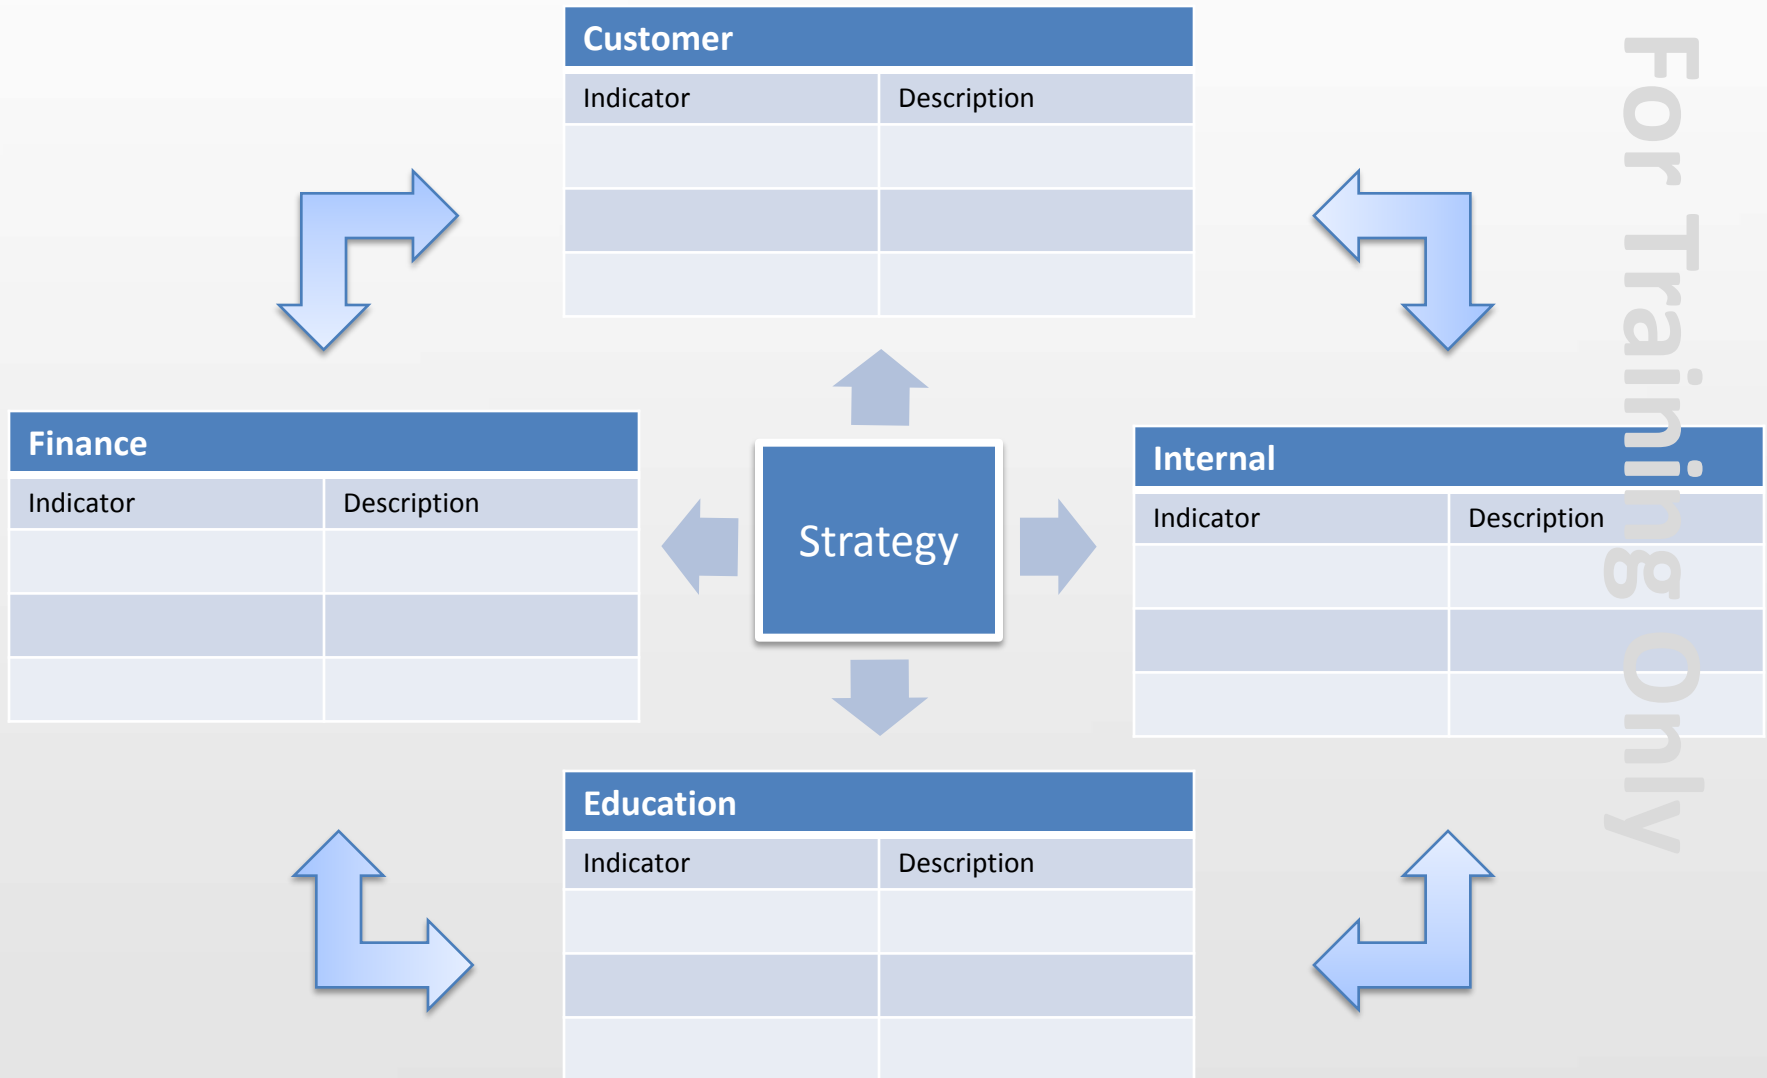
Customer

| Indicator | Description |
|---|---|
| | |
| | |
| | |

Finance

| Indicator | Description |
|---|---|
| | |
| | |
| | |

Strategy

Internal

| Indicator | Description |
|---|---|
| | |
| | |
| | |

Education

| Indicator | Description |
|---|---|
| | |
| | |
| | |

For Training Only